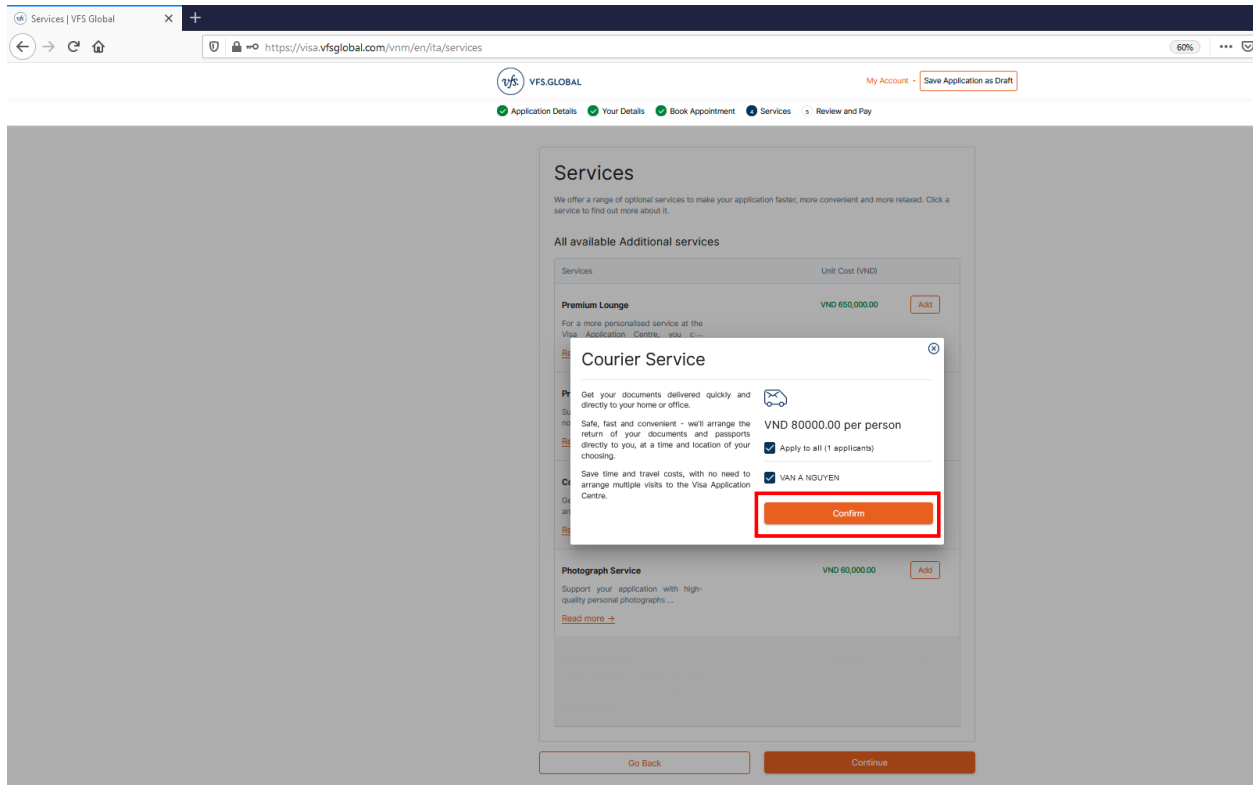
Services | VFS Global

https://visa.vfsglobal.com/vnm/en/ita/services

60%

VFS.GLOBAL

My Account

Save Application as Draft

Application Details  Your Details  Book Appointment  Services  5 Review and Pay

Services

We offer a range of optional services to make your application faster, more convenient and more relaxed. Click a service to find out more about it.

All available Additional services

| Services | Unit Cost (VND) | |
|---|---|---|
| Premium Lounge For a more personalised service at the Visa Application Centre, you c... | VND 650,000.00 | Add |
| Photograph Service Support your application with high-quality personal photographs ... Read more → | VND 60,000.00 | Add |

Courier Service

Get your documents delivered quickly and directly to your home or office.

Safe, fast and convenient - we'll arrange the return of your documents and passports directly to you, at a time and location of your choosing.

Save time and travel costs, with no need to arrange multiple visits to the Visa Application Centre.

VND 80000.00 per person

Apply to all (1 applicants)

VAN A NGUYEN

Confirm

Go Back

Continue